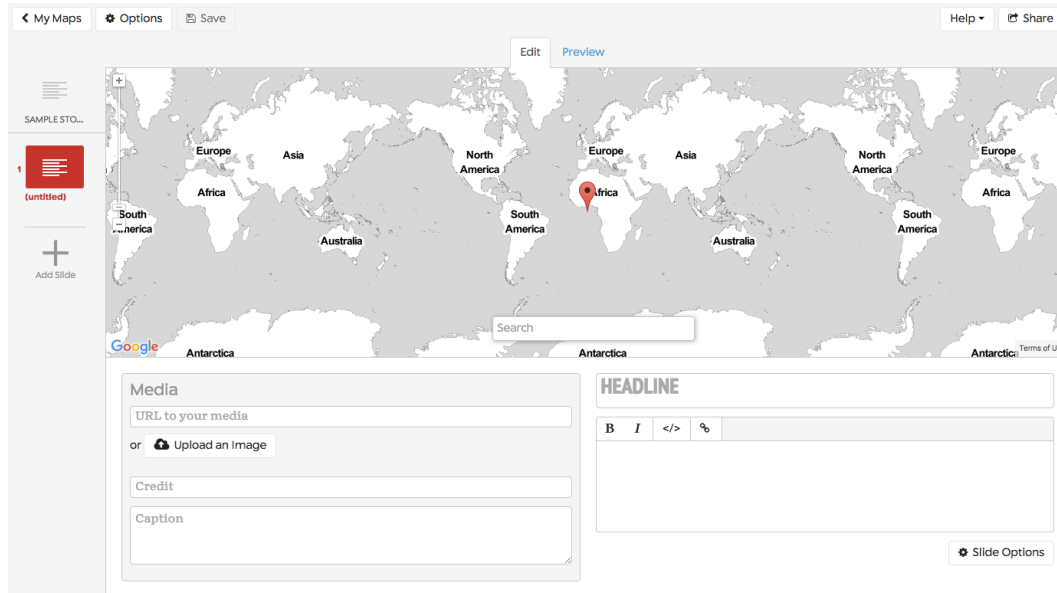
My Maps
Options
Save
Help
Share
Edit
Preview

SAMPLE STO...
1
(untitled)
Add Slide

+
−
Europe
Asia
North America
Africa
South America
Australia
Europe
Asia
North America
Africa
South America
Australia
Europe
Africa
South America
Search
Google
Antarctica
Antarctica
Antarctica
Terms of U

Media
URL to your media
or Upload an Image
Credit
Caption

HEADLINE
B I </>

Slide Options